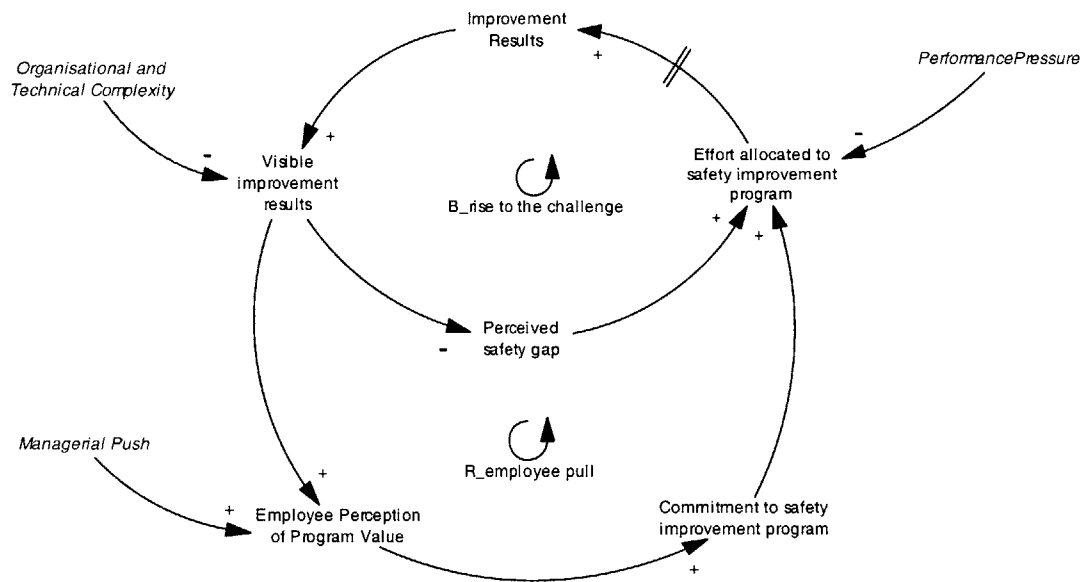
Improvement Results

+

Organisational and Technical Complexity

PerformancePressure

-

+

Visible improvement results

-

Effort allocated to safety improvement program

B_rise to the challenge

+

+

Perceived safety gap

-

R_employee pull

Managerial Push

+

+

Employee Perception of Program Value

Commitment to safety improvement program

+